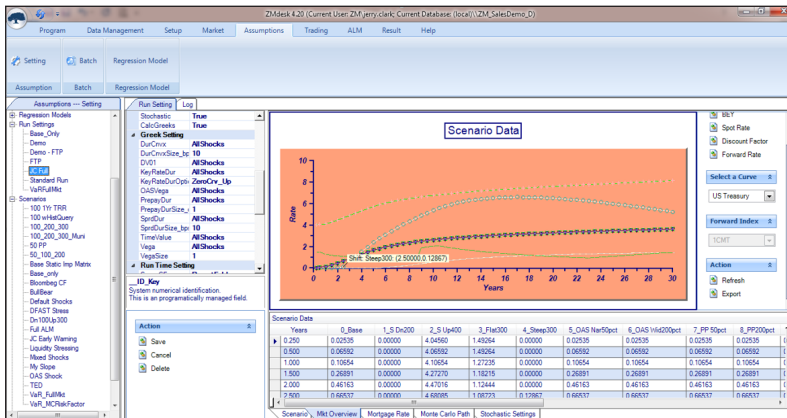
ZMdesk 4.20 (Current User: ZM\jerry.clark; Current Database: (local)\\ZM_SalesDemo_D)

Program Data Management Setup Market Assumptions Trading ALM Result Help

Setting Batch Regression Model

Assumption Batch Regression Model

Assumptions --- Setting

Regression Models
Run Settings
Base_Only
Demo
Demo - FTP
FTP
JC Full
Standard Run
VaRFullMkt
Scenarios
100 1Yr TRR
100 wHistQuery
100_200_300
100_200_300_Muni
50 PP
50_100_200
Base Static Inp Matrix
Base_only
Bloomberg CF
BullBear
Default Shocks
DFAST Stress
Dn100Up300
Full ALM
JC Early Warning
Liquidity Stressing
Mixed Shocks
My Slope
OAS Shock
TED
VaR_FullMkt
VaR_MCRiskFactor

Run Setting Log

| | |
|---|---|
| Stochastic | True |
| CalcGreeks | True |
| Greek Setting | |
| DurCnvx | AllShocks |
| DurCnvxSize_bp | 10 |
| DV01 | AllShocks |
| KeyRateDur | AllShocks |
| KeyRateDurOpt | ZeroCrv_Up |
| OASVega | AllShocks |
| PrepayDur | AllShocks |
| PrepayDurSize_ | 1 |
| SprdDur | AllShocks |
| SprdDurSize_bp | 10 |
| TimeValue | AllShocks |
| Vega | AllShocks |
| VegaSize | 1 |
| Run Time Setting | |

_ID_Key
System numerical identification.
This is an programatically managed field.

Action
Save
Cancel
Delete

Scenario Data

Rate
Years
10 8 6 4 2 0
0 2 4 6 8 10 12 14 16 18 20 22 24 26 28 30
Shift: Steep300: (2.50000,0.12867)

BEY
Spot Rate
Discount Factor
Forward Rate

Select a Curve
US Treasury

Forward Index
1CMT

Action
Refresh
Export

Scenario Data

| Years | 0_Base | 1_S Dn200 | 2_S Up400 | 3_Flat300 | 4_Steep300 | 5_OAS Nar50pct | 6_OAS Wid200pct | 7_PP 50pct | 8_PP200pct |
|---|---|---|---|---|---|---|---|---|---|
| 0.250 | 0.02535 | 0.00000 | 4.04560 | 1.49264 | 0.00000 | 0.02535 | 0.02535 | 0.02535 | 0.02535 |
| 0.500 | 0.06592 | 0.00000 | 4.06592 | 1.49264 | 0.00000 | 0.06592 | 0.06592 | 0.06592 | 0.06592 |
| 1.000 | 0.10654 | 0.00000 | 4.10654 | 1.27235 | 0.00000 | 0.10654 | 0.10654 | 0.10654 | 0.10654 |
| 1.500 | 0.26891 | 0.00000 | 4.27270 | 1.18215 | 0.00000 | 0.26891 | 0.26891 | 0.26891 | 0.26891 |
| 2.000 | 0.46163 | 0.00000 | 4.47016 | 1.12444 | 0.00000 | 0.46163 | 0.46163 | 0.46163 | 0.46163 |
| 2.500 | 0.66537 | 0.00000 | 4.68085 | 1.08723 | 0.12867 | 0.66537 | 0.66537 | 0.66537 | 0.66537 |

Scenario Mkt Overview Mortgage Rate Monte Carlo Path Stochastic Settings